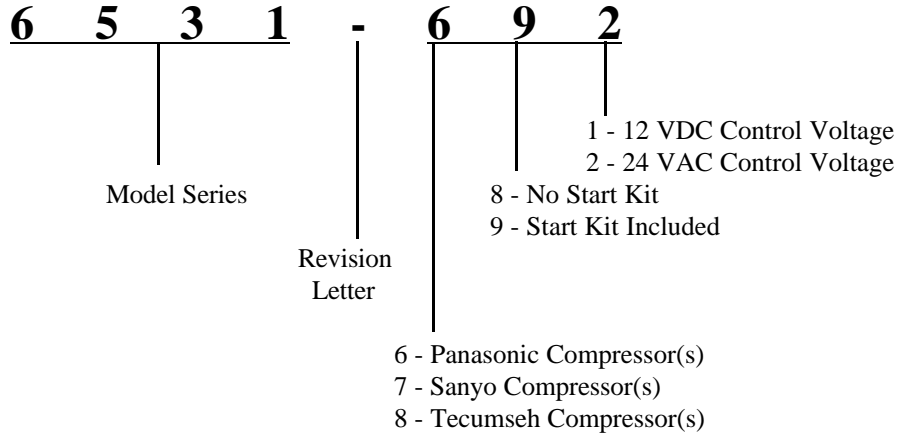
6 5 3 1 - 6 9 2

1 - 12 VDC Control Voltage
2 - 24 VAC Control Voltage

8 - No Start Kit
9 - Start Kit Included

Model Series

Revision Letter

6 - Panasonic Compressor(s)
7 - Sanyo Compressor(s)
8 - Tecumseh Compressor(s)